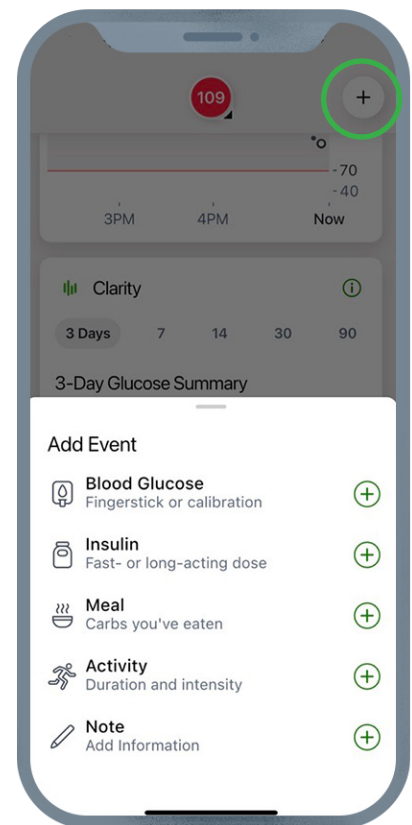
109

+

°o

-70

-40

3PM 4PM Now

Clarity

3 Days 7 14 30 90

3-Day Glucose Summary

Add Event

Blood Glucose
Fingerstick or calibration

Insulin
Fast- or long-acting dose

Meal
Carbs you've eaten

Activity
Duration and intensity

Note
Add Information